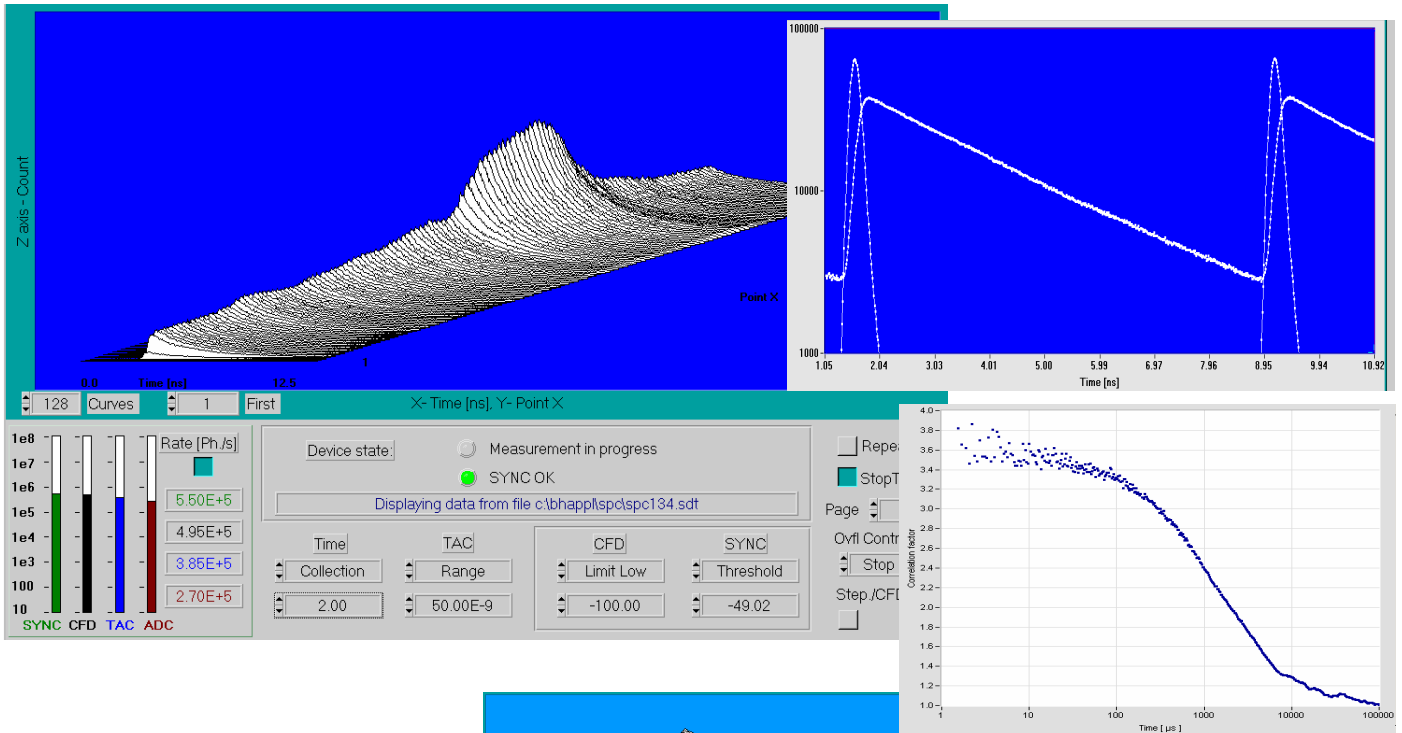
Z axis - Count

Point X

1

0.0 Time [ns] 12.5

128 Curves 1 First

X- Time [ns], Y- Point X

100000

10000

1000

1.05 2.04 3.03 4.01 5.00 5.99 6.97 7.96 8.95 9.94 10.92

Time [ns]

1e8
1e7
1e6
1e5
1e4
1e3
100
10

SYNC CFD TAC ADC

Rate [Ph./s]

5.50E+5
4.95E+5
3.85E+5
2.70E+5

Device state: Measurement in progress

SYNC OK

Displaying data from file c:\bhappl\spc\spc134.sdt

| Time | TAC | CFD | SYNC |
|---|---|---|---|
| Collection | Range | Limit Low | Threshold |
| 2.00 | 50.00E-9 | -100.00 | -49.02 |

Repea

StopT

Page

Ovfl Contr

Stop

Step./CFD

4.0
3.8
3.6
3.4
3.2
3.0
2.8
2.6
2.4
2.2
2.0
1.8
1.6
1.4
1.2
1.0

Correlation factor

1 10 100 1000 10000 100000

Time [ µs ]